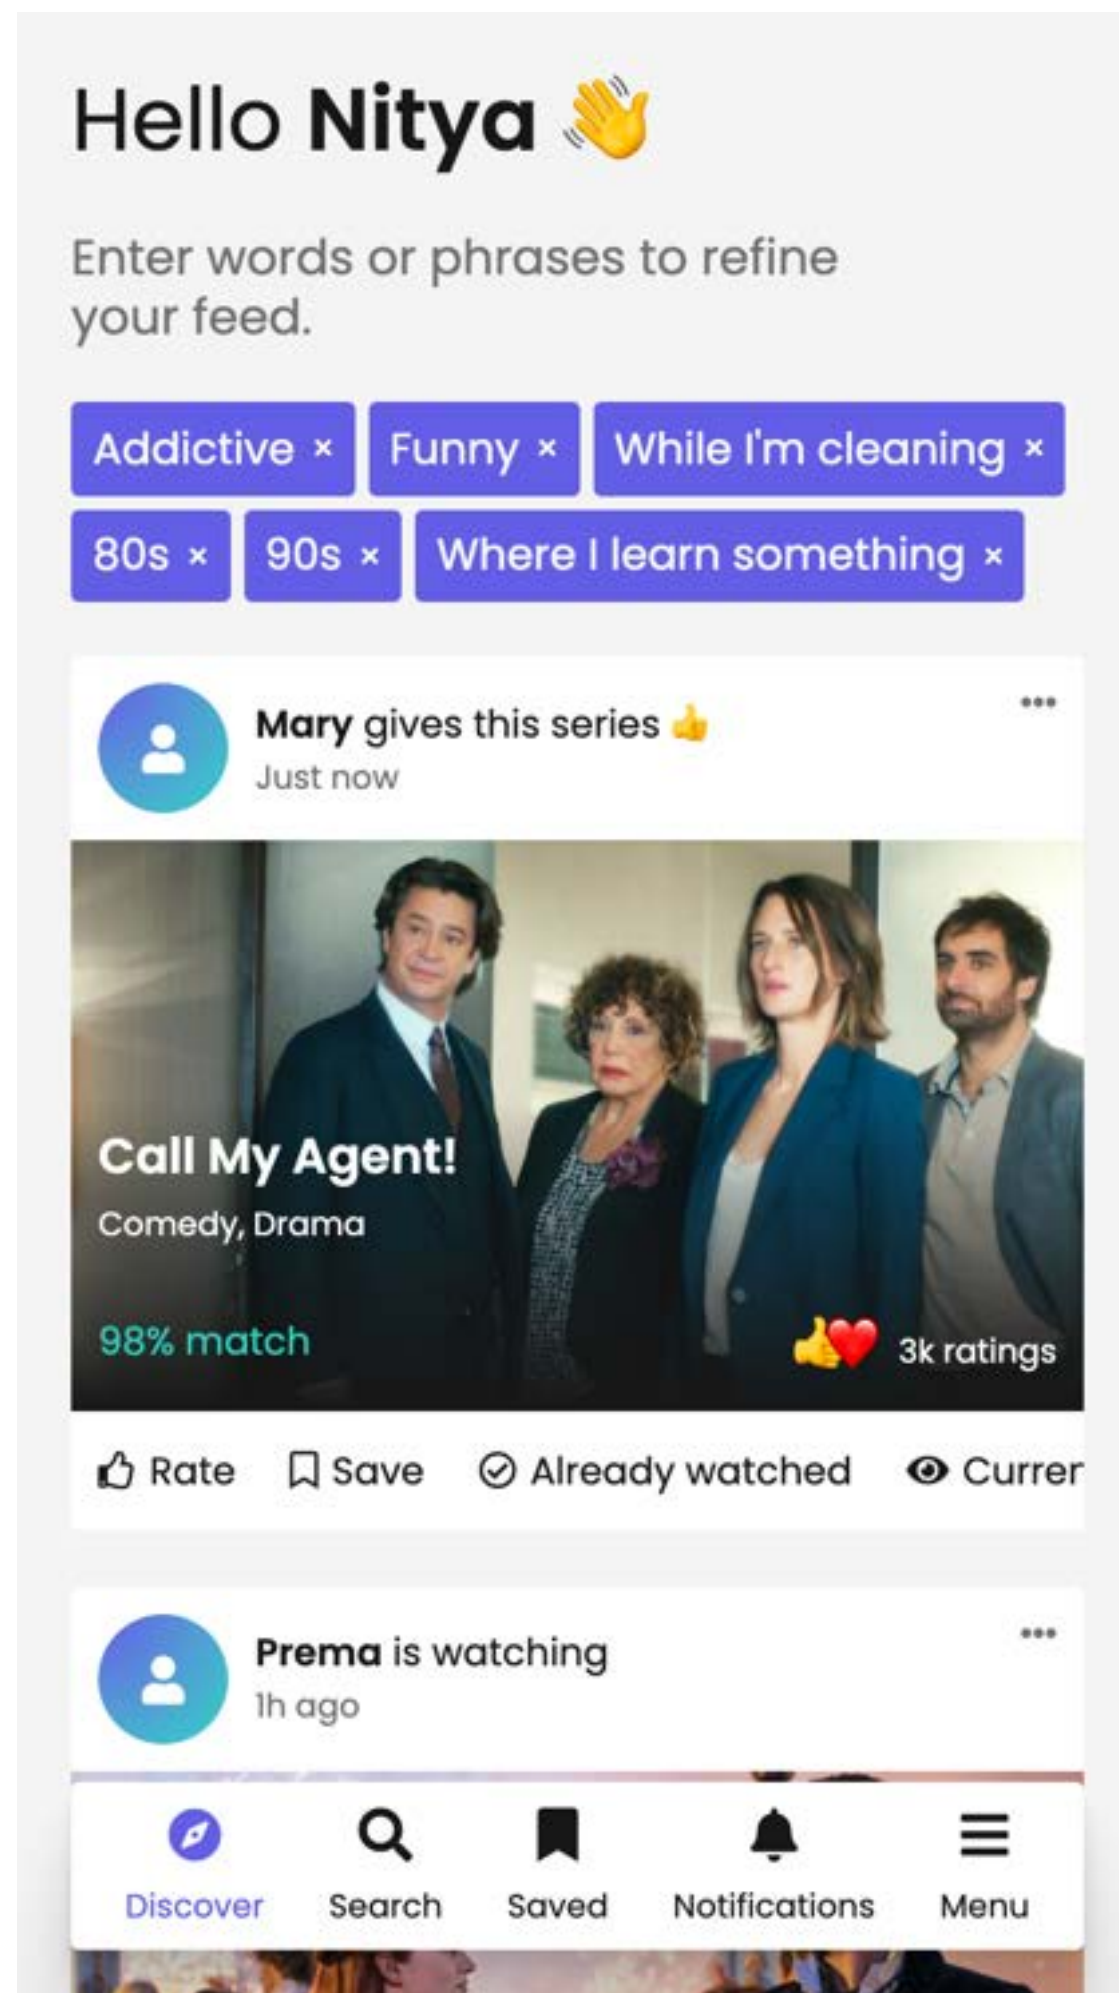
Hello **Nitya** 👋

Enter words or phrases to refine your feed.

Addictive × Funny × While I'm cleaning × 80s × 90s × Where I learn something ×

**Mary** gives this series 👍
Just now

Call My Agent!
Comedy, Drama
98% match
3k ratings

Rate Save Already watched Currer

**Prema** is watching
1h ago

Discover Search Saved Notifications Menu